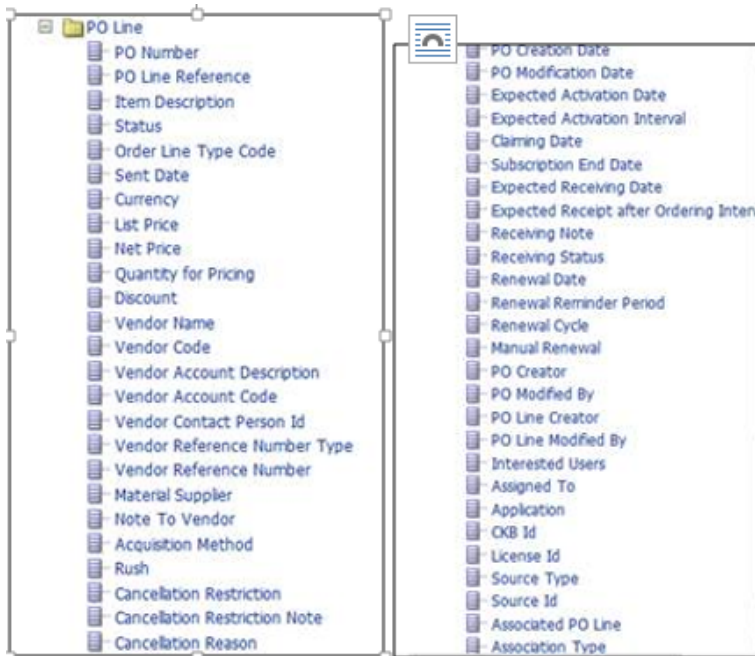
PO Line
PO Number
PO Line Reference
Item Description
Status
Order Line Type Code
Sent Date
Currency
List Price
Net Price
Quantity for Pricing
Discount
Vendor Name
Vendor Code
Vendor Account Description
Vendor Account Code
Vendor Contact Person Id
Vendor Reference Number Type
Vendor Reference Number
Material Supplier
Note To Vendor
Acquisition Method
Rush
Cancellation Restriction
Cancellation Restriction Note
Cancellation Reason

PO Creation Date
PO Modification Date
Expected Activation Date
Expected Activation Interval
Claiming Date
Subscription End Date
Expected Receiving Date
Expected Receipt after Ordering Inter
Receiving Note
Receiving Status
Renewal Date
Renewal Reminder Period
Renewal Cycle
Manual Renewal
PO Creator
PO Modified By
PO Line Creator
PO Line Modified By
Interested Users
Assigned To
Application
CKB Id
License Id
Source Type
Source Id
Associated PO Line
Association Type